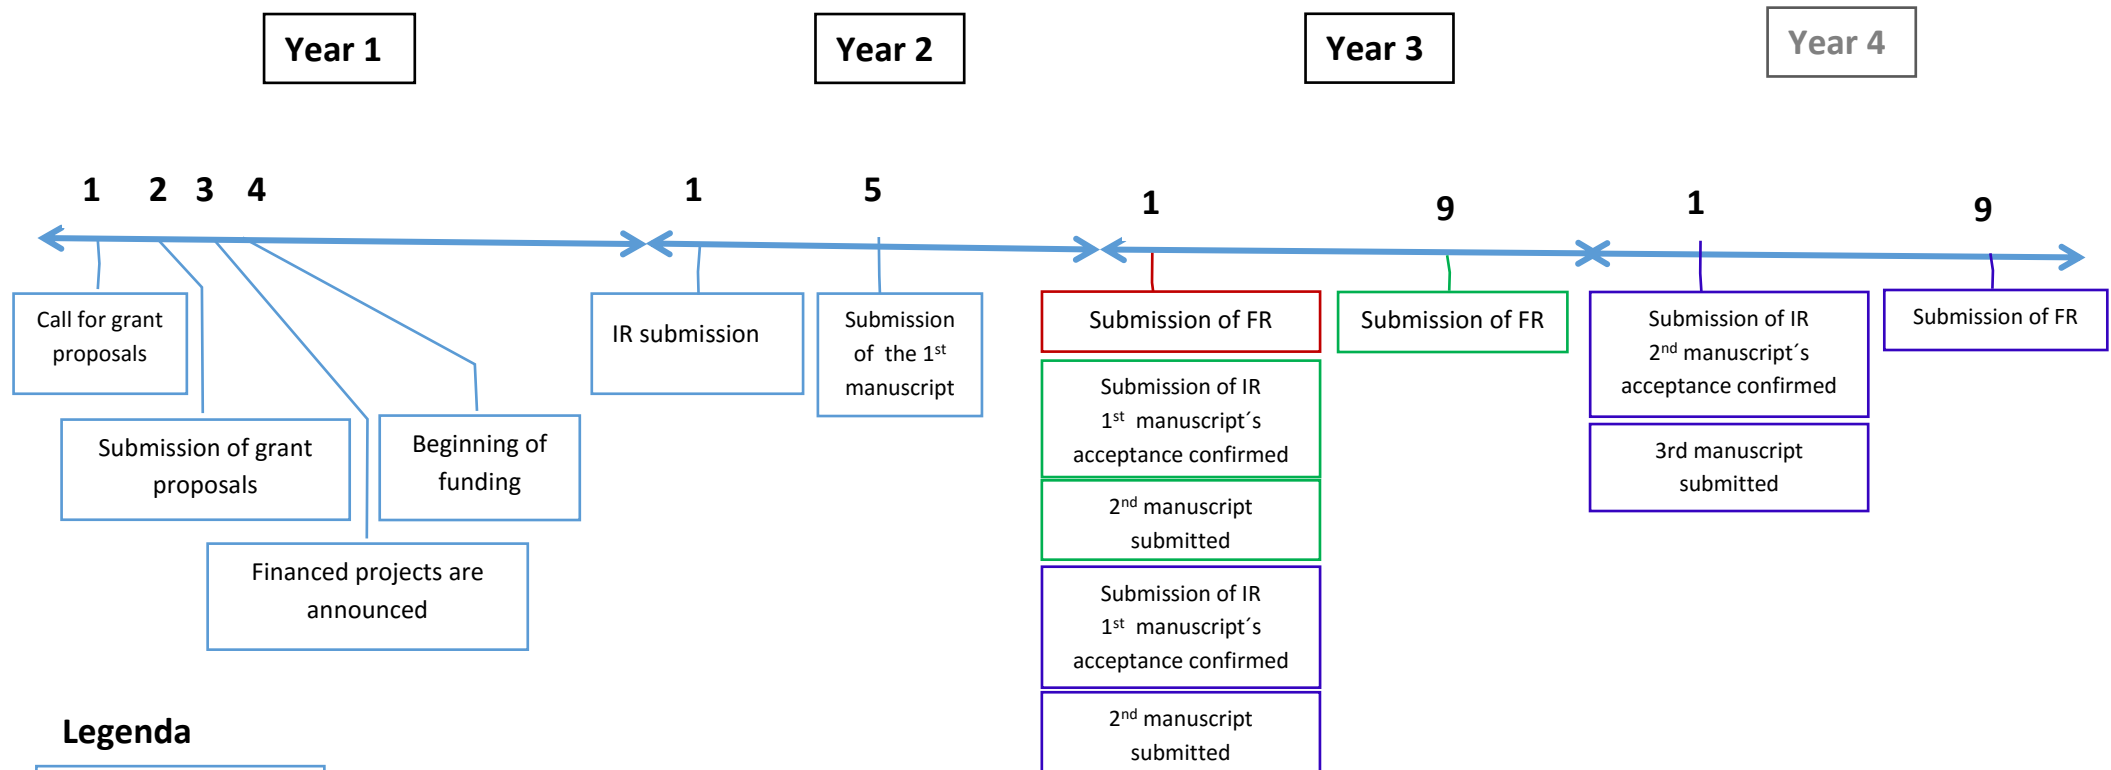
Year 1

Year 2

Year 3

Year 4

1 2 3 4

1

5

1

9

1

9

Call for grant proposals

Submission of grant proposals

Financed projects are announced

Beginning of funding

IR submission

Submission of the 1$^{st}$ manuscript

Submission of FR

Submission of IR 1$^{st}$ manuscript´s acceptance confirmed

2$^{nd}$ manuscript submitted

Submission of IR 1$^{st}$ manuscript´s acceptance confirmed

2$^{nd}$ manuscript submitted

Submission of FR

Submission of IR 2$^{nd}$ manuscript´s acceptance confirmed

3rd manuscript submitted

Submission of FR

Legenda